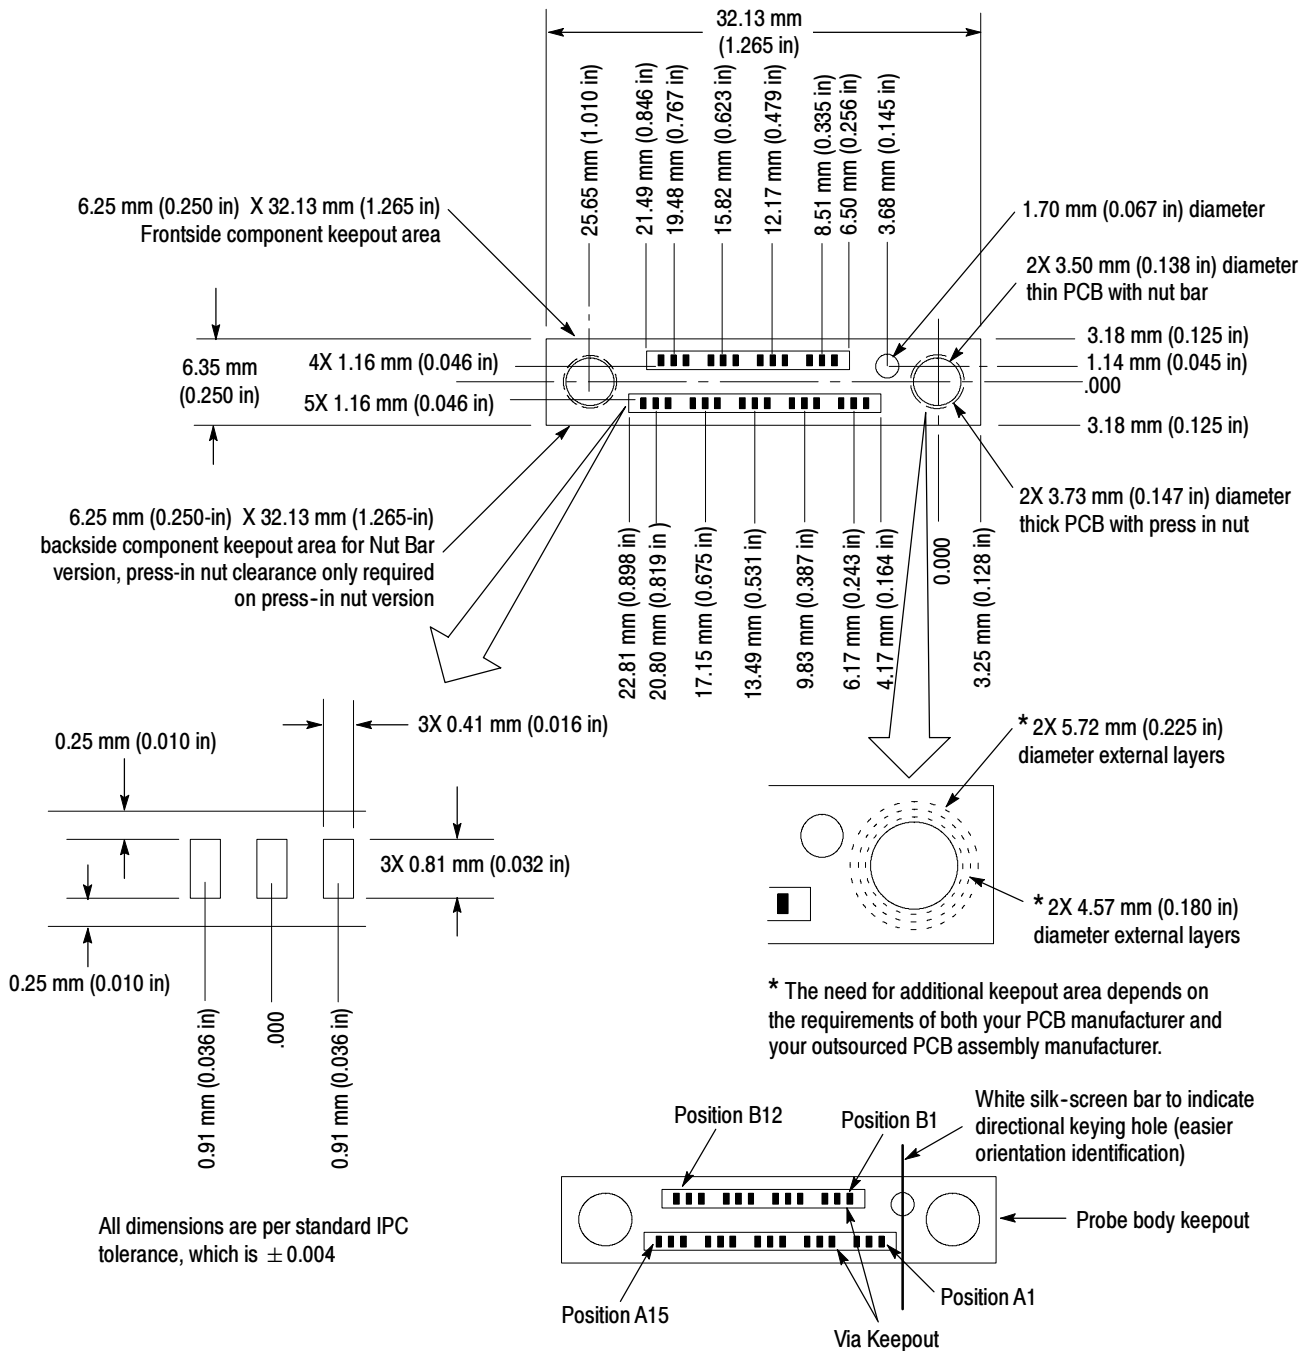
32.13 mm
(1.265 in)

25.65 mm (1.010 in)
21.49 mm (0.846 in)
19.48 mm (0.767 in)
15.82 mm (0.623 in)
12.17 mm (0.479 in)
8.51 mm (0.335 in)
6.50 mm (0.256 in)
3.68 mm (0.145 in)

6.25 mm (0.250 in) X 32.13 mm (1.265 in)
Frontside component keepout area

1.70 mm (0.067 in) diameter

2X 3.50 mm (0.138 in) diameter
thin PCB with nut bar

6.35 mm
(0.250 in)

4X 1.16 mm (0.046 in)

5X 1.16 mm (0.046 in)

3.18 mm (0.125 in)
1.14 mm (0.045 in)
.000
3.18 mm (0.125 in)

2X 3.73 mm (0.147 in) diameter
thick PCB with press in nut

6.25 mm (0.250-in) X 32.13 mm (1.265-in)
backside component keepout area for Nut Bar version, press-in nut clearance only required on press-in nut version

22.81 mm (0.898 in)
20.80 mm (0.819 in)
17.15 mm (0.675 in)
13.49 mm (0.531 in)
9.83 mm (0.387 in)
6.17 mm (0.243 in)
4.17 mm (0.164 in)
0.000
3.25 mm (0.128 in)

3X 0.41 mm (0.016 in)

0.25 mm (0.010 in)

3X 0.81 mm (0.032 in)

0.25 mm (0.010 in)

0.91 mm (0.036 in)
.000
0.91 mm (0.036 in)

* 2X 5.72 mm (0.225 in)
diameter external layers

* 2X 4.57 mm (0.180 in)
diameter external layers

* The need for additional keepout area depends on the requirements of both your PCB manufacturer and your outsourced PCB assembly manufacturer.

Position B12

Position B1

White silk-screen bar to indicate directional keying hole (easier orientation identification)

Probe body keepout

All dimensions are per standard IPC tolerance, which is $\pm 0.004$

Position A15

Position A1

Via Keepout